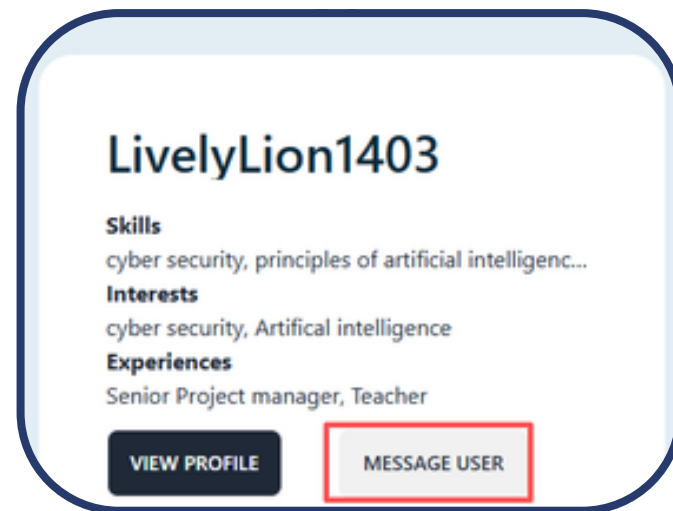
LivelyLion1403

**Skills**
cyber security, principles of artificial intelligenc...
**Interests**
cyber security, Artifical intelligence
**Experiences**
Senior Project manager, Teacher

VIEW PROFILE

MESSAGE USER